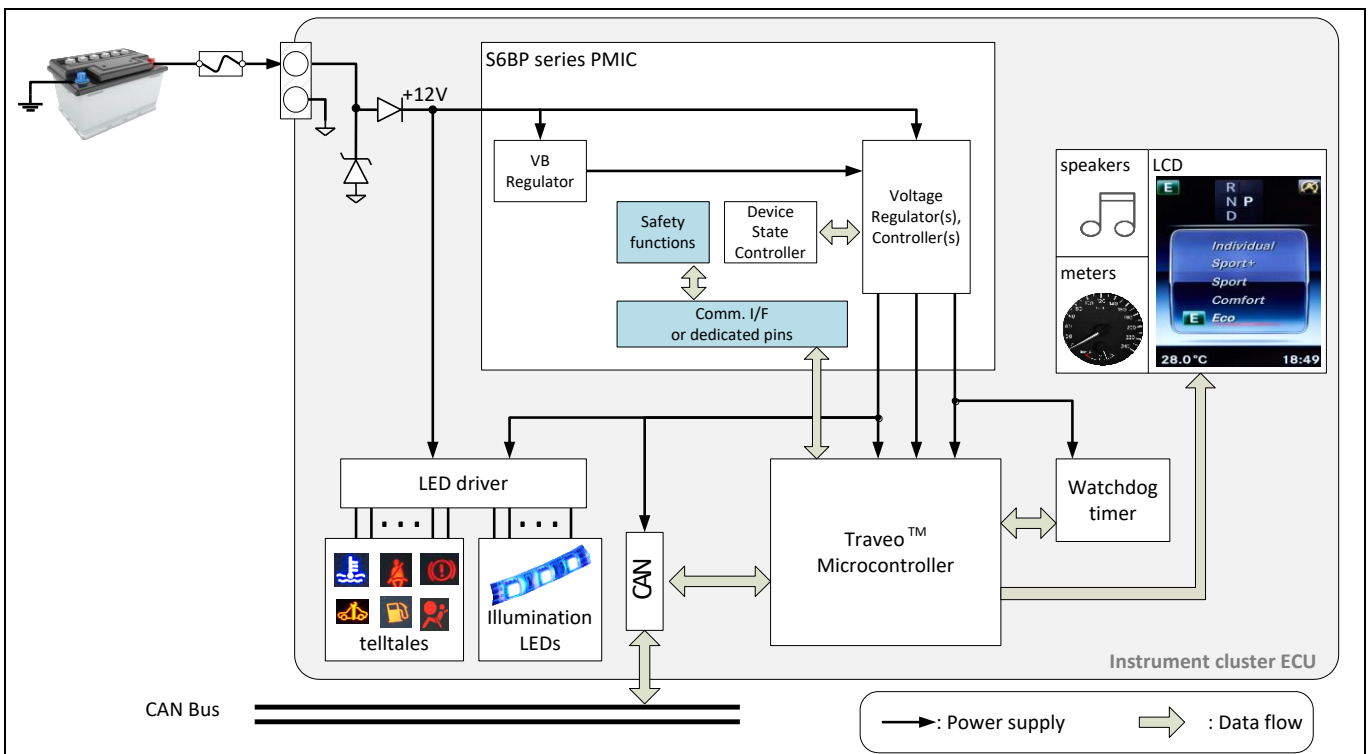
+12V

S6BP series PMIC

VB Regulator

Safety functions

Device State Controller

Voltage Regulator(s), Controller(s)

Comm. I/F or dedicated pins

speakers

LCD

E

R N P D

Individual
Sport+
Sport
Comfort
E Eco

28.0°C 18:49

meters

LED driver

telltales

Illumination LEDs

CAN

Traveo™ Microcontroller

Watchdog timer

Instrument cluster ECU

CAN Bus

: Power supply

: Data flow